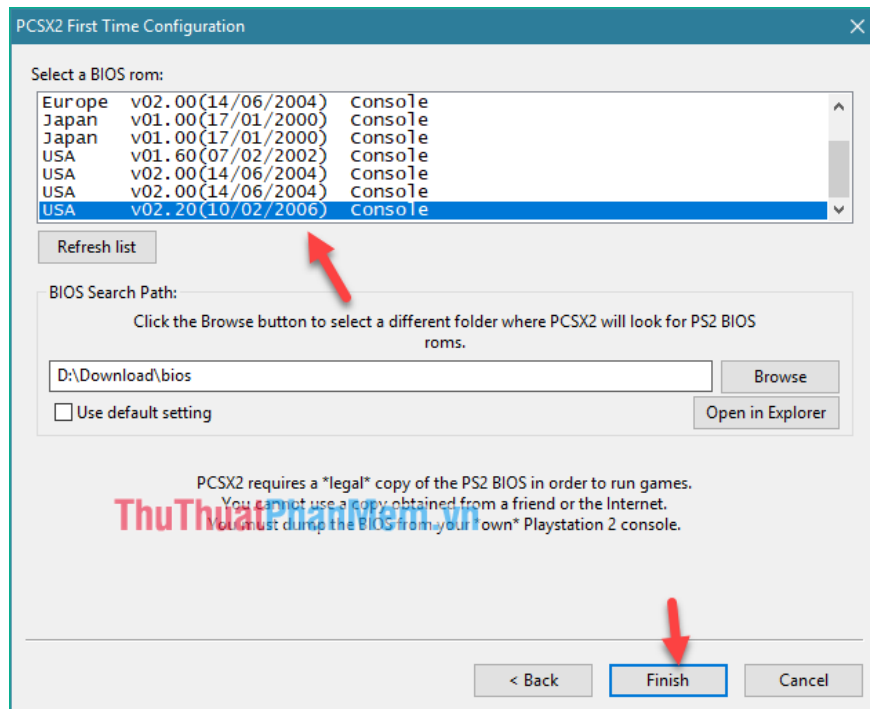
PCSX2 First Time Configuration

Select a BIOS rom:

| | | |
|---|---|---|
| Europe | v02.00(14/06/2004) | Console |
| Japan | v01.00(17/01/2000) | Console |
| Japan | v01.00(17/01/2000) | Console |
| USA | v01.60(07/02/2002) | Console |
| USA | v02.00(14/06/2004) | Console |
| USA | v02.00(14/06/2004) | Console |
| USA | v02.20(10/02/2006) | Console |

Refresh list

BIOS Search Path:

Click the Browse button to select a different folder where PCSX2 will look for PS2 BIOS roms.

D:\Download\bios

Browse

Use default setting

Open in Explorer

PCSX2 requires a *legal* copy of the PS2 BIOS in order to run games.
You cannot use a copy obtained from a friend or the Internet.
You must dump the BIOS from your *own* Playstation 2 console.

ThuThuatPhanMem.vn

< Back

Finish

Cancel